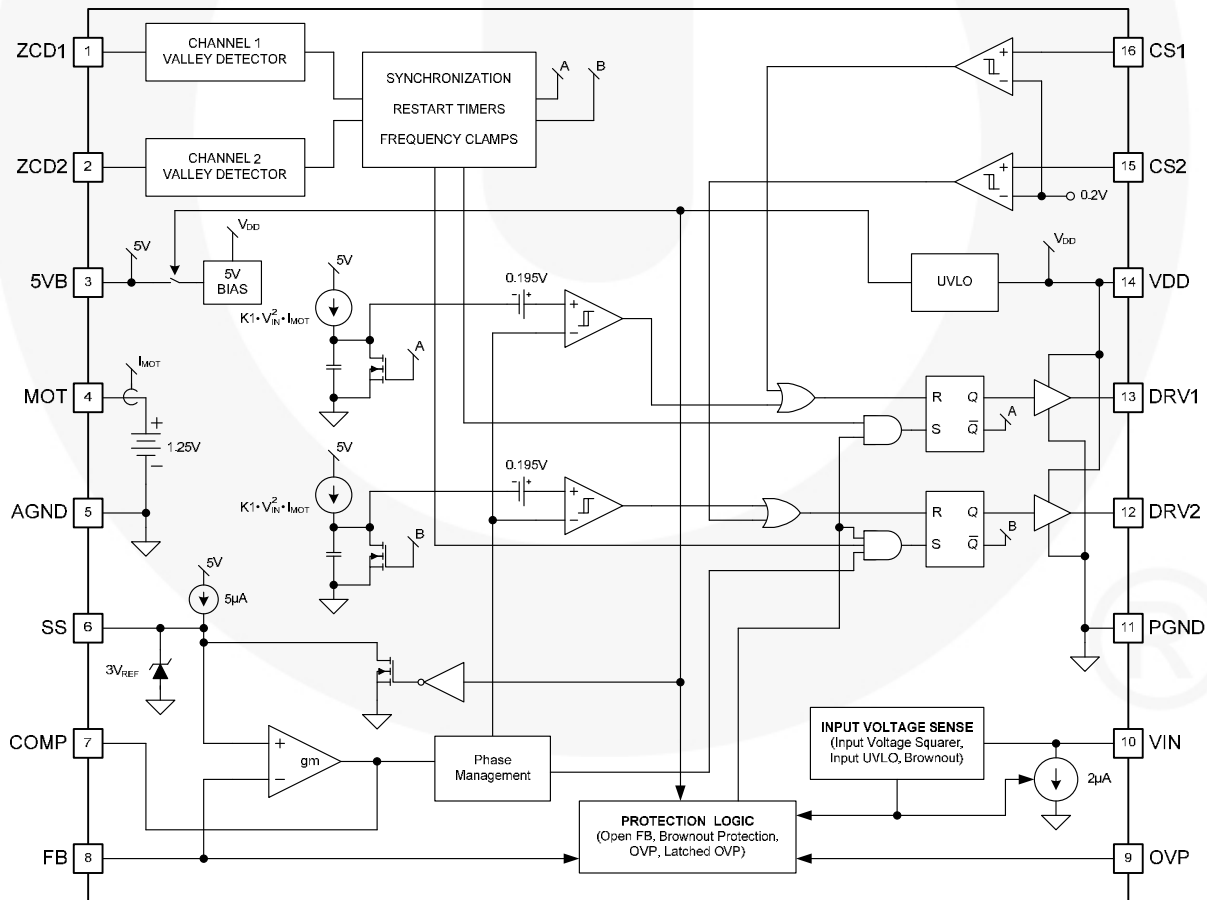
ZCD1 1
CHANNEL 1 VALLEY DETECTOR
SYNCHRONIZATION
RESTART TIMERS
FREQUENCY CLAMPS
A
B
+
−
16 CS1
ZCD2 2
CHANNEL 2 VALLEY DETECTOR
+
−
15 CS2
0.2V
$V_{DD}$
5V
5VB 3
5V BIAS
UVLO
$V_{DD}$
14 VDD
5V
0.195V
−
+
+
−
$K1 \cdot V_{IN}^2 \cdot I_{MOT}$
A
$I_{MOT}$
MOT 4
R Q
S $\overline{Q}$
A
13 DRV1
+
1.25V
−
5V
0.195V
−
+
+
−
AGND 5
$K1 \cdot V_{IN}^2 \cdot I_{MOT}$
R Q
S $\overline{Q}$
B
12 DRV2
B
5V
5µA
SS 6
11 PGND
$3V_{REF}$
COMP 7
+
−
gm
Phase Management
INPUT VOLTAGE SENSE
(Input Voltage Squarer, Input UVLO, Brownout)
10 VIN
2µA
PROTECTION LOGIC
(Open FB, Brownout Protection, OVP, Latched OVP)
FB 8
9 OVP